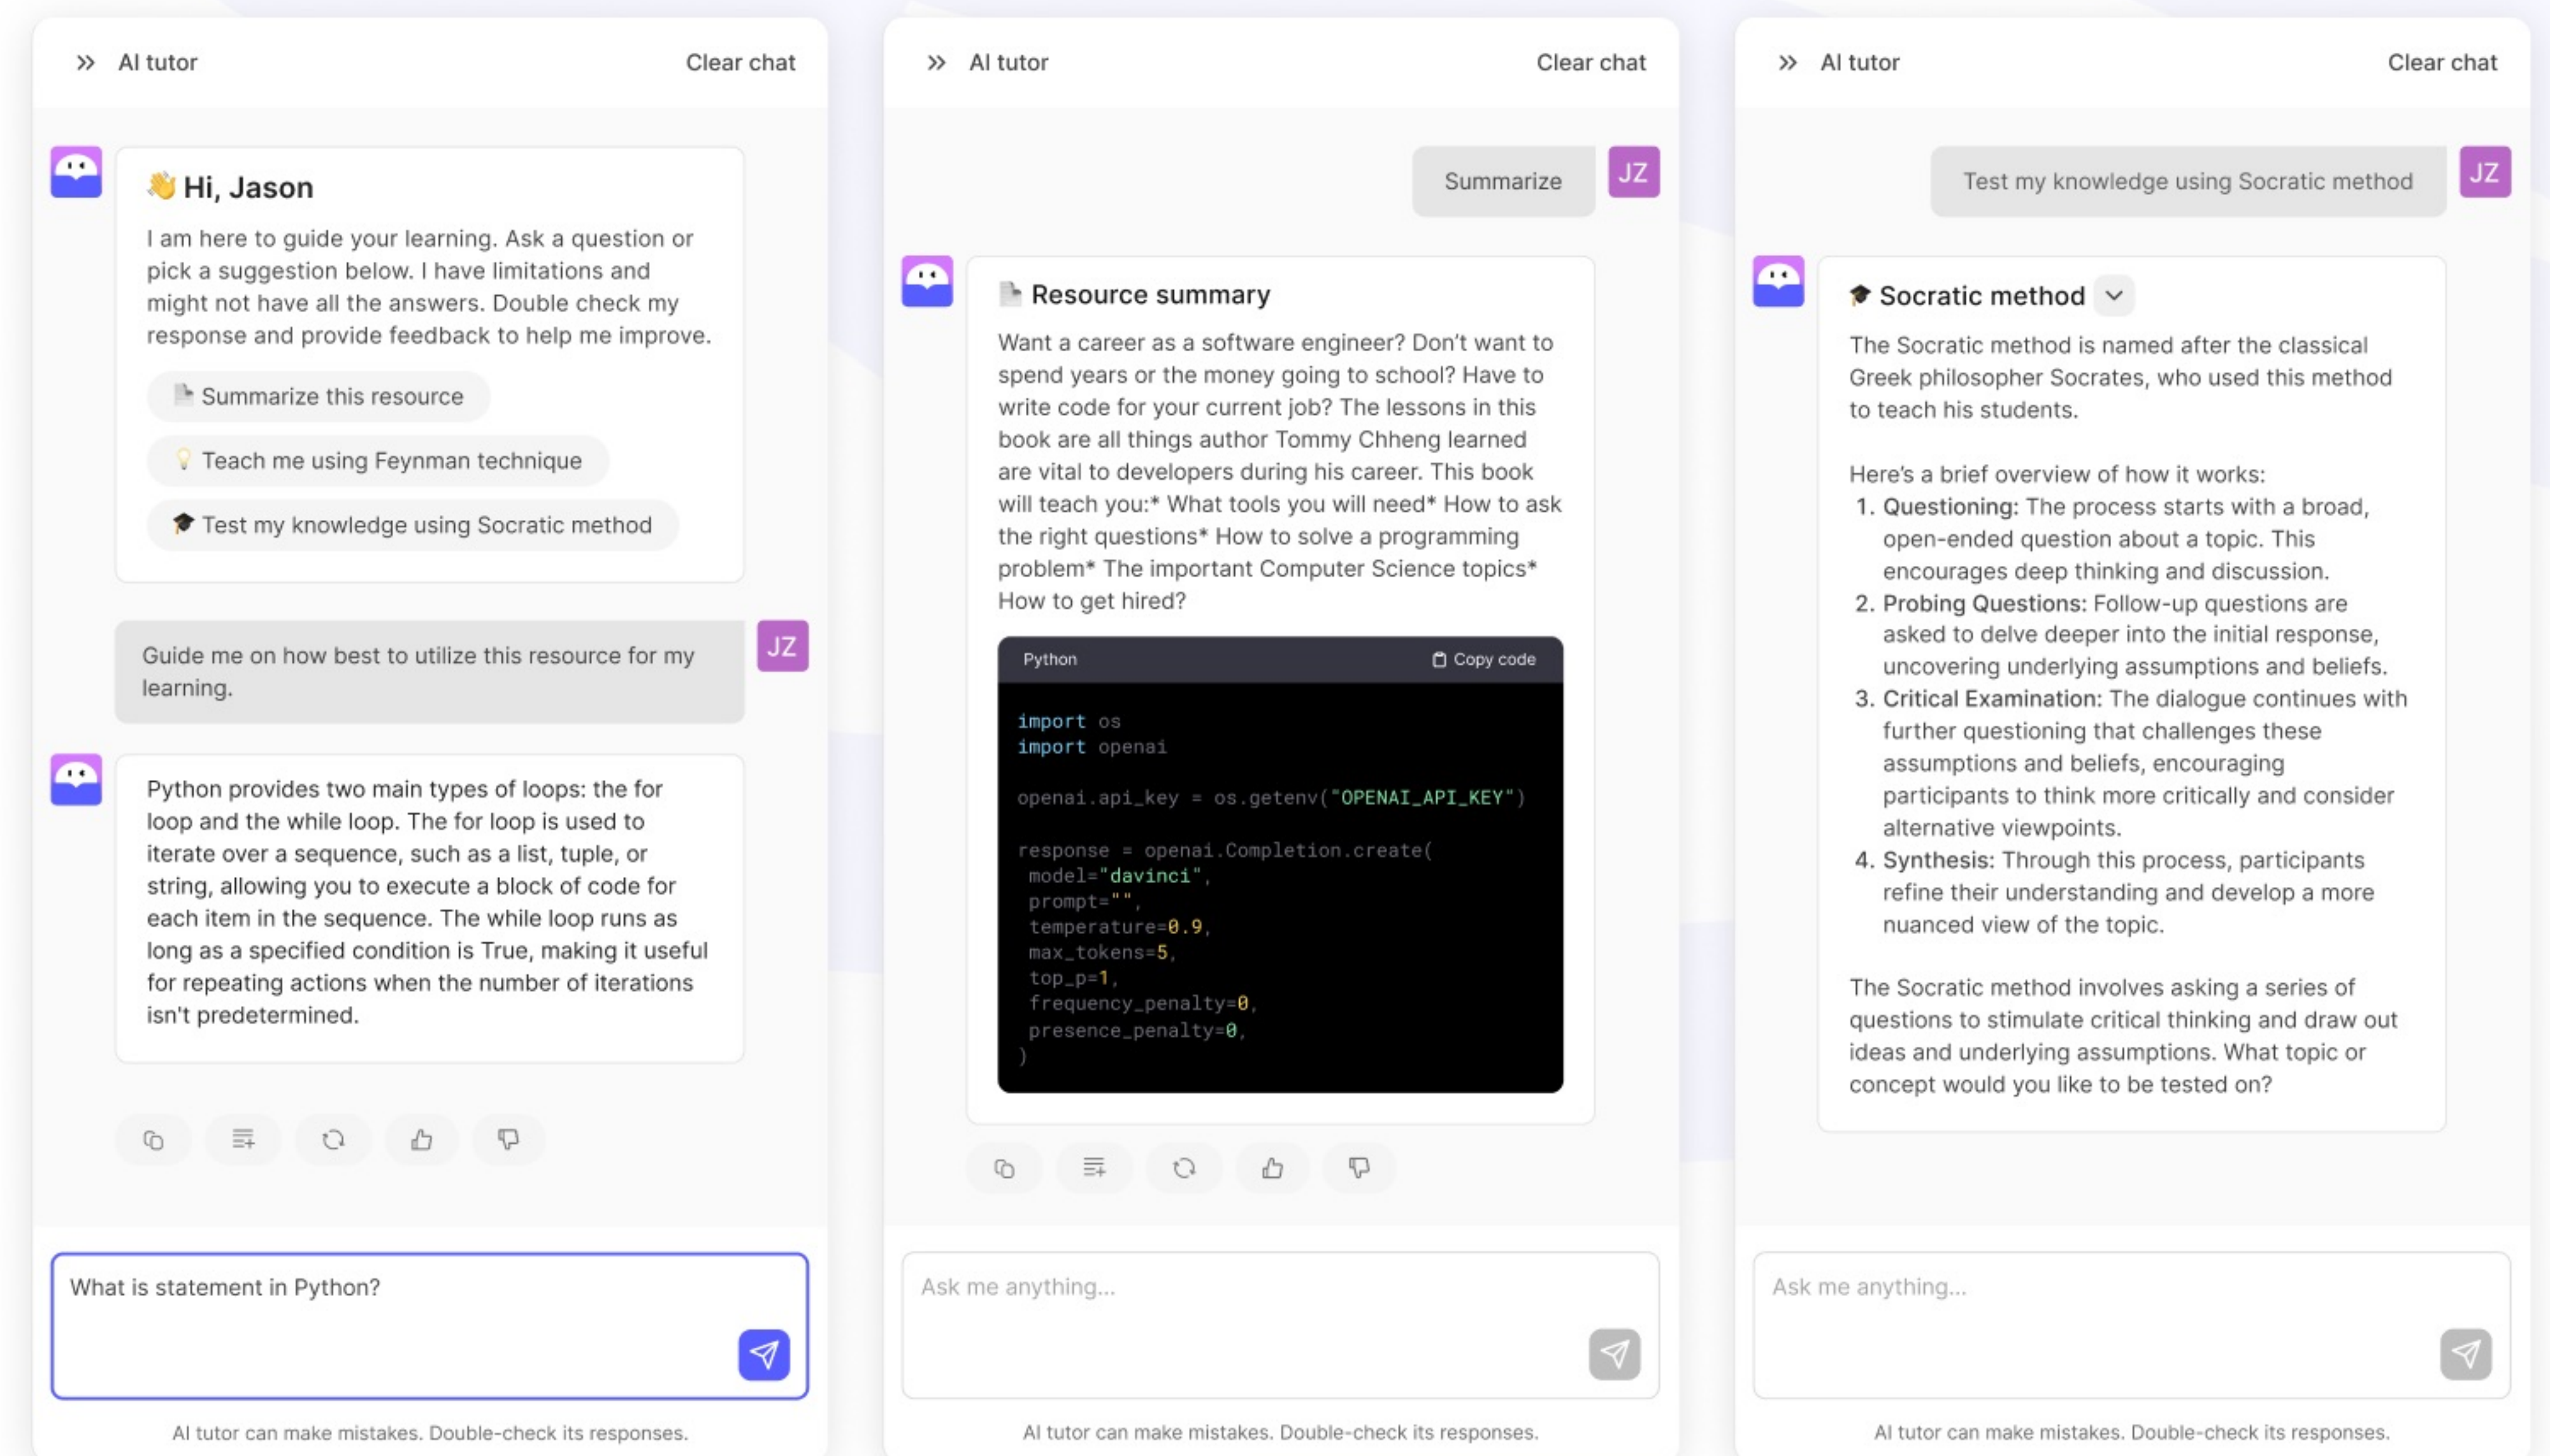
AI tutor

Clear chat

👋 Hi, Jason

I am here to guide your learning. Ask a question or pick a suggestion below. I have limitations and might not have all the answers. Double check my response and provide feedback to help me improve.

Summarize this resource

Teach me using Feynman technique

Test my knowledge using Socratic method

JZ

Guide me on how best to utilize this resource for my learning.

Python provides two main types of loops: the for loop and the while loop. The for loop is used to iterate over a sequence, such as a list, tuple, or string, allowing you to execute a block of code for each item in the sequence. The while loop runs as long as a specified condition is True, making it useful for repeating actions when the number of iterations isn't predetermined.

What is statement in Python?

AI tutor can make mistakes. Double-check its responses.

AI tutor

Clear chat

Summarize

JZ

Resource summary

Want a career as a software engineer? Don't want to spend years or the money going to school? Have to write code for your current job? The lessons in this book are all things author Tommy Chheng learned are vital to developers during his career. This book will teach you:* What tools you will need* How to ask the right questions* How to solve a programming problem* The important Computer Science topics* How to get hired?

Python

Copy code

```
import os
import openai

openai.api_key = os.getenv("OPENAI_API_KEY")

response = openai.Completion.create(
 model="davinci",
 prompt="",
 temperature=0.9,
 max_tokens=5,
 top_p=1,
 frequency_penalty=0,
 presence_penalty=0,
)
```

Ask me anything...

AI tutor can make mistakes. Double-check its responses.

AI tutor

Clear chat

Test my knowledge using Socratic method

JZ

Socratic method

The Socratic method is named after the classical Greek philosopher Socrates, who used this method to teach his students.

Here's a brief overview of how it works:
1. Questioning: The process starts with a broad, open-ended question about a topic. This encourages deep thinking and discussion.
2. Probing Questions: Follow-up questions are asked to delve deeper into the initial response, uncovering underlying assumptions and beliefs.
3. Critical Examination: The dialogue continues with further questioning that challenges these assumptions and beliefs, encouraging participants to think more critically and consider alternative viewpoints.
4. Synthesis: Through this process, participants refine their understanding and develop a more nuanced view of the topic.

The Socratic method involves asking a series of questions to stimulate critical thinking and draw out ideas and underlying assumptions. What topic or concept would you like to be tested on?

Ask me anything...

AI tutor can make mistakes. Double-check its responses.